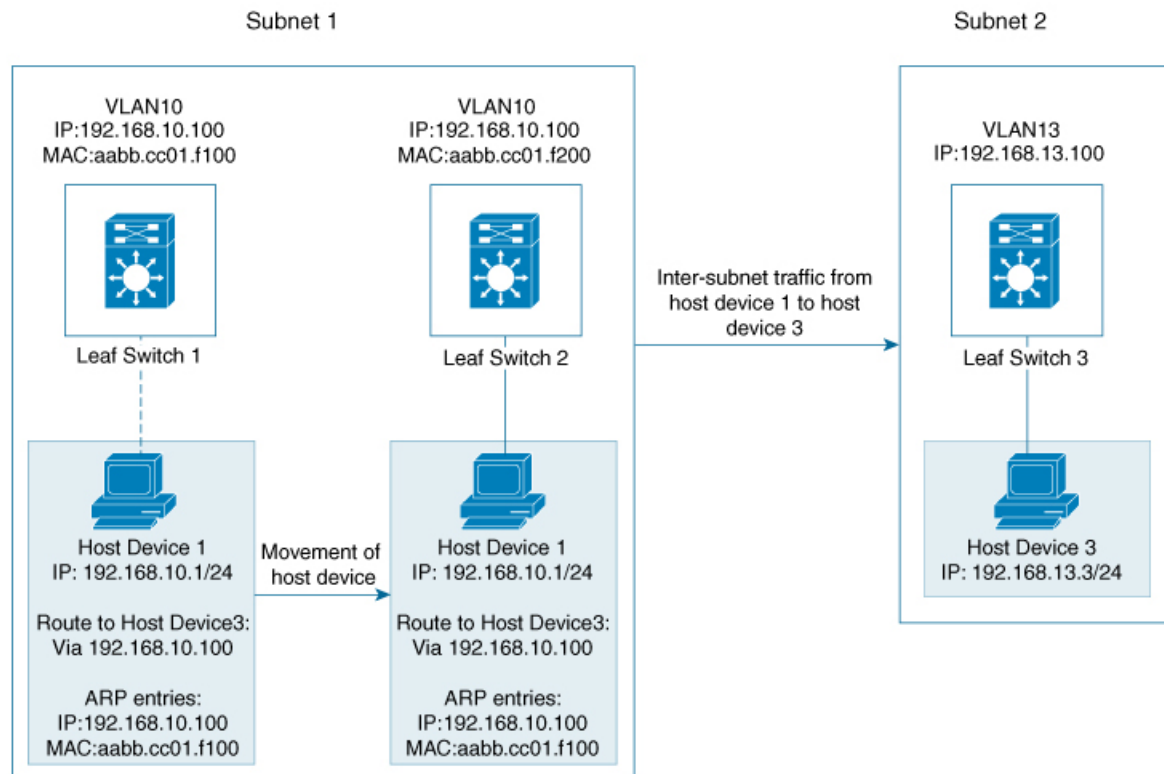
Subnet 1

Subnet 2

VLAN10
IP:192.168.10.100
MAC:aabb.cc01.f100

Leaf Switch 1

VLAN10
IP:192.168.10.100
MAC:aabb.cc01.f200

Leaf Switch 2

Inter-subnet traffic from host device 1 to host device 3

VLAN13
IP:192.168.13.100

Leaf Switch 3

Host Device 1
IP: 192.168.10.1/24

Route to Host Device3:
Via 192.168.10.100

ARP entries:
IP:192.168.10.100
MAC:aabb.cc01.f100

Movement of host device

Host Device 1
IP: 192.168.10.1/24

Route to Host Device3:
Via 192.168.10.100

ARP entries:
IP:192.168.10.100
MAC:aabb.cc01.f100

Host Device 3
IP: 192.168.13.3/24